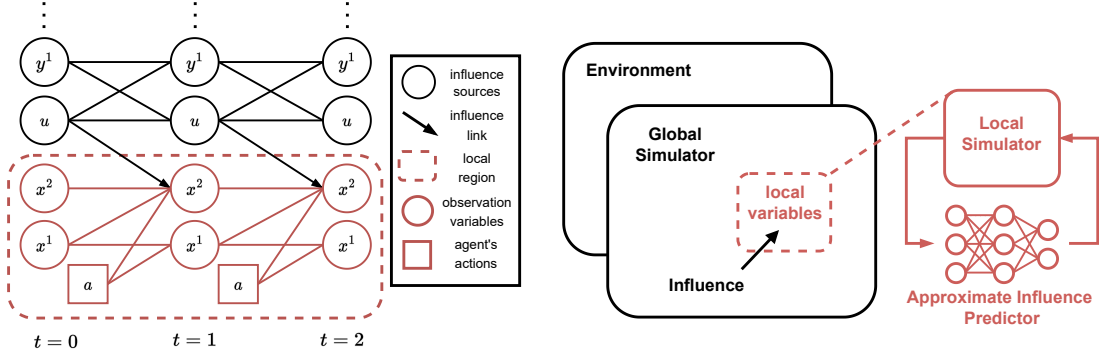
$y^1$ $y^1$ $y^1$

$u$ $u$ $u$

$x^2$ $x^2$ $x^2$

$x^1$ $x^1$ $x^1$

$a$ $a$

$t=0$ $t=1$ $t=2$

influence sources

influence link

local region

observation variables

agent's actions

Environment

Global Simulator

local variables

Influence

Local Simulator

Approximate Influence Predictor